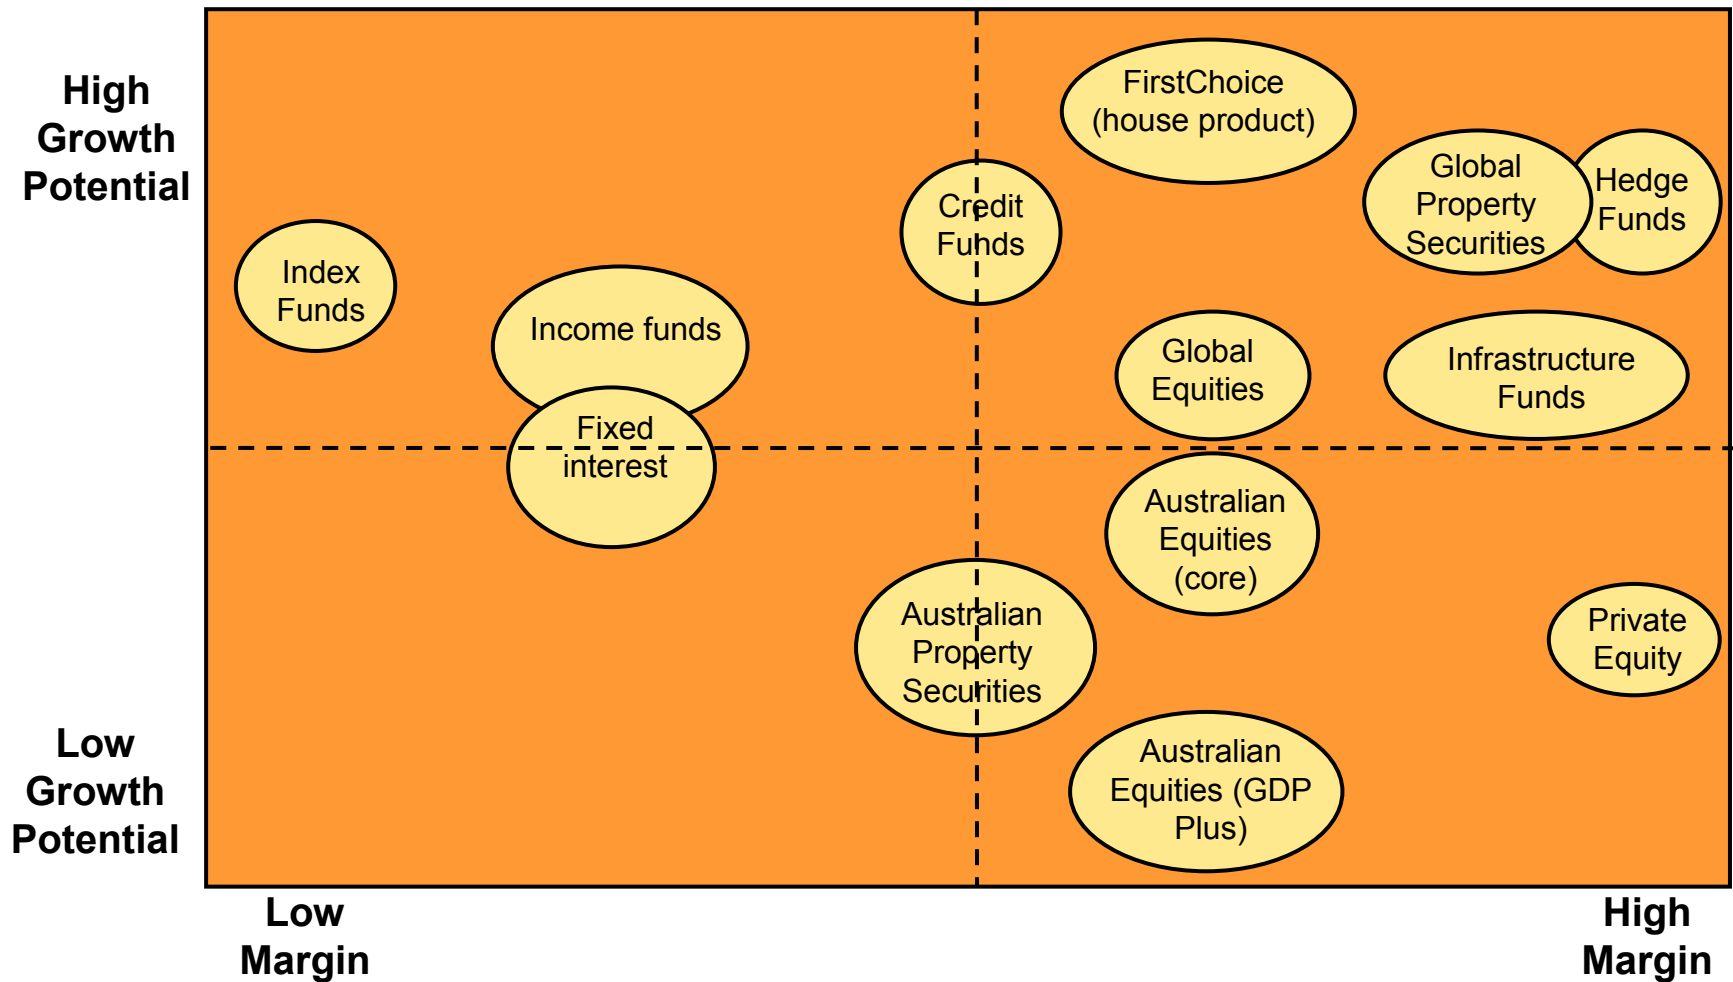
High Growth Potential

FirstChoice (house product)

Global Property Securities

Hedge Funds

Credit Funds

Index Funds

Income funds

Global Equities

Infrastructure Funds

Fixed interest

Australian Equities (core)

Australian Property Securities

Private Equity

Low Growth Potential

Australian Equities (GDP Plus)

Low Margin

High Margin